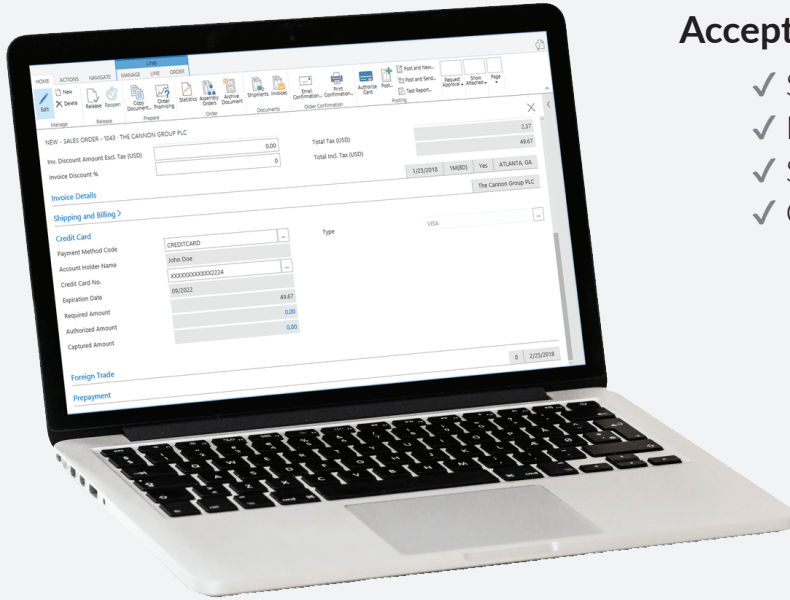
Accept

✓ S
✓ I
✓ S
✓ C

Lines
HOME ACTIONS NAVIGATE MANAGE LINE ORDER
Edit New Delete Release Reopen Copy Document... Order Promising Statistics Assembly Orders Archive Document Shipments Invoices Email Confirmation... Print Confirmation... Authorize Card Post... Post and New... Post and Send... Test Report... Request Approval Show Attached Page
Manage Release Prepare Order Documents Order Confirmation Posting

NEW - SALES ORDER - 1043 · THE CANNON GROUP PLC

Inv. Discount Amount Excl. Tax (USD) 0.00
Invoice Discount % 0
Total Tax (USD) 2.37
Total Incl. Tax (USD) 49.67
1/25/2018 1M(8D) Yes ATLANTA, GA
The Cannon Group PLC

Invoice Details

Shipping and Billing >

Credit Card
Payment Method Code CREDITCARD
Account Holder Name John Doe
Credit Card No. XXXXXXXXXXXX2224
Expiration Date 09/2022
Required Amount 49.67
Authorized Amount 0.00
Captured Amount 0.00
Type VISA

0 2/25/2018

Foreign Trade

Prepayment